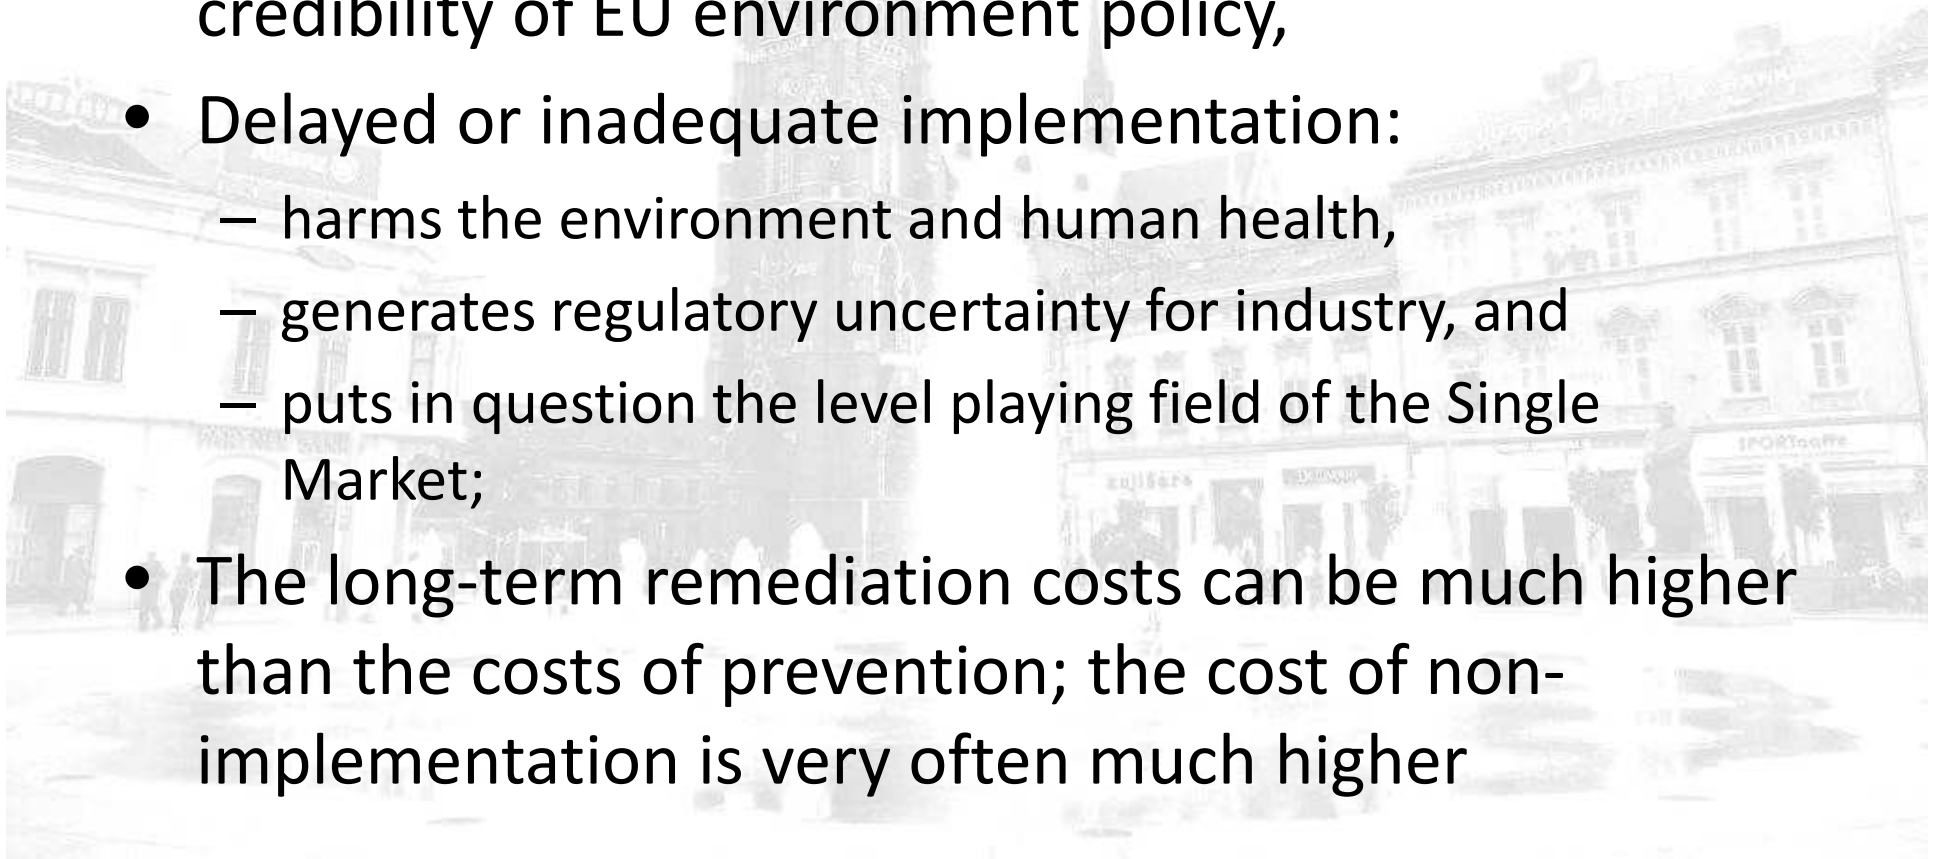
credibility of EU environment policy,

• Delayed or inadequate implementation:
  – harms the environment and human health,
  – generates regulatory uncertainty for industry, and
  – puts in question the level playing field of the Single Market;

• The long-term remediation costs can be much higher than the costs of prevention; the cost of non-implementation is very often much higher